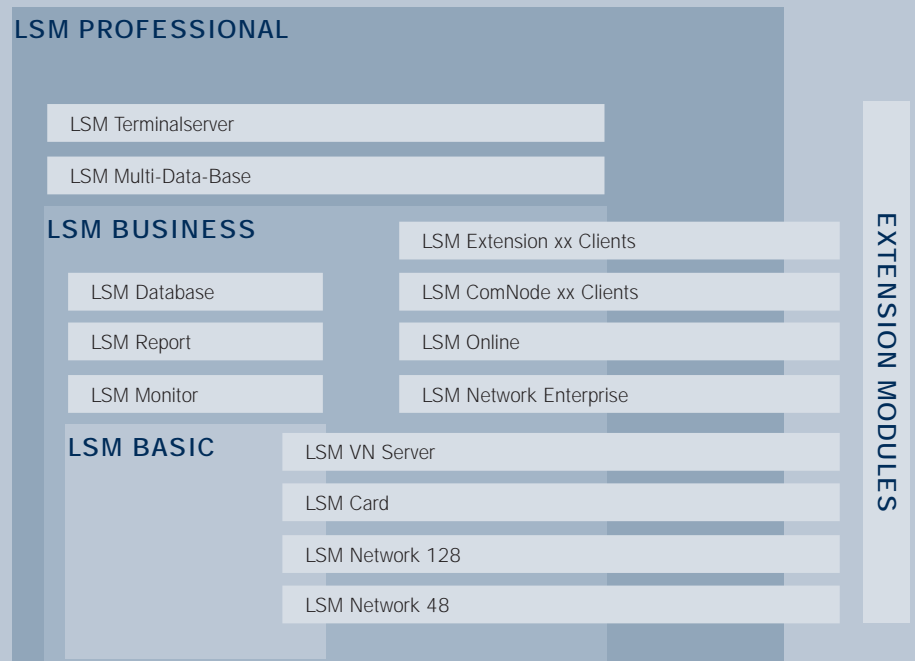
LSM PROFESSIONAL

LSM Terminalserver

LSM Multi-Data-Base

LSM BUSINESS

LSM Extension xx Clients

LSM Database

LSM ComNode xx Clients

LSM Report

LSM Online

LSM Monitor

LSM Network Enterprise

LSM BASIC

LSM VN Server

LSM Card

LSM Network 128

LSM Network 48

EXTENSION MODULES